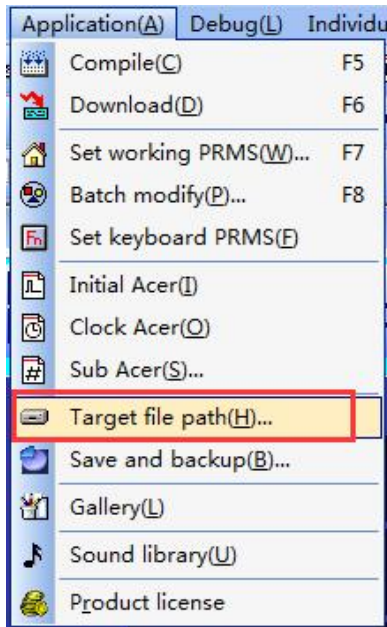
Application(A) Debug(L) Individu

Compile(C) F5
Download(D) F6
Set working PRMS(W)... F7
Batch modify(P)... F8
Set keyboard PRMS(F)
Initial Acer(I)
Clock Acer(O)
Sub Acer(S)...
Target file path(H)...
Save and backup(B)...
Gallery(L)
Sound library(U)
Product license